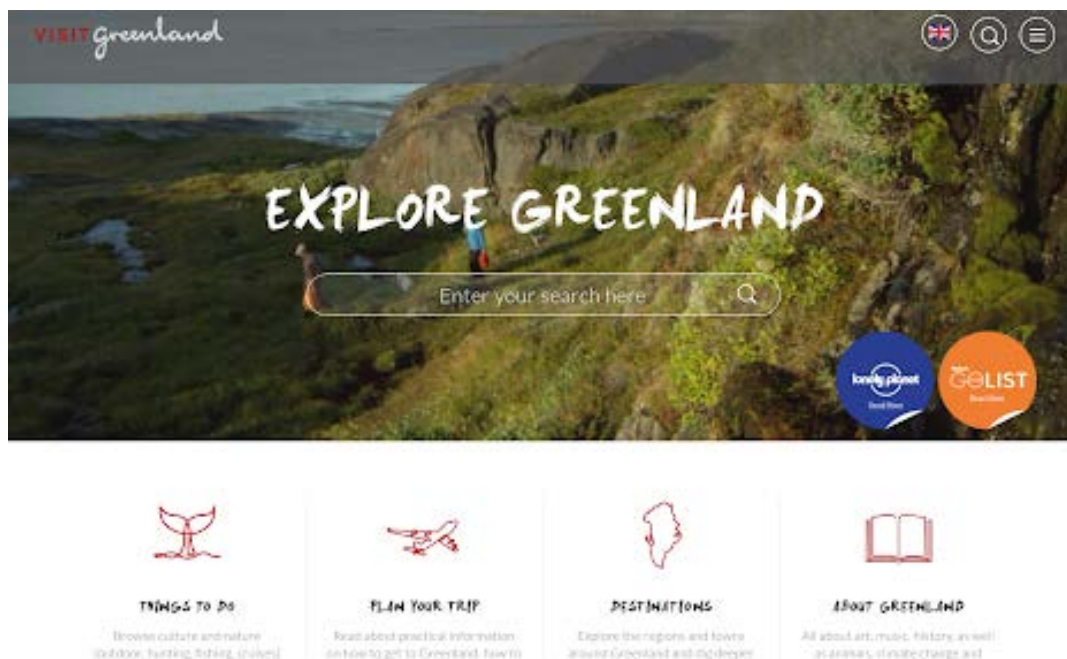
VISIT greenland

EXPLORE GREENLAND

Enter your search here

lonely planet
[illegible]

GOLIST
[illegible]

THINGS TO DO

Browse culture and nature (outdoor, hunting, fishing, cruises)

PLAN YOUR TRIP

Read about practical information on how to get to Greenland, how to

DESTINATIONS

Explore the regions and towns around Greenland and dig deeper

ABOUT GREENLAND

All about art, music, history, as well as animals, climate change and